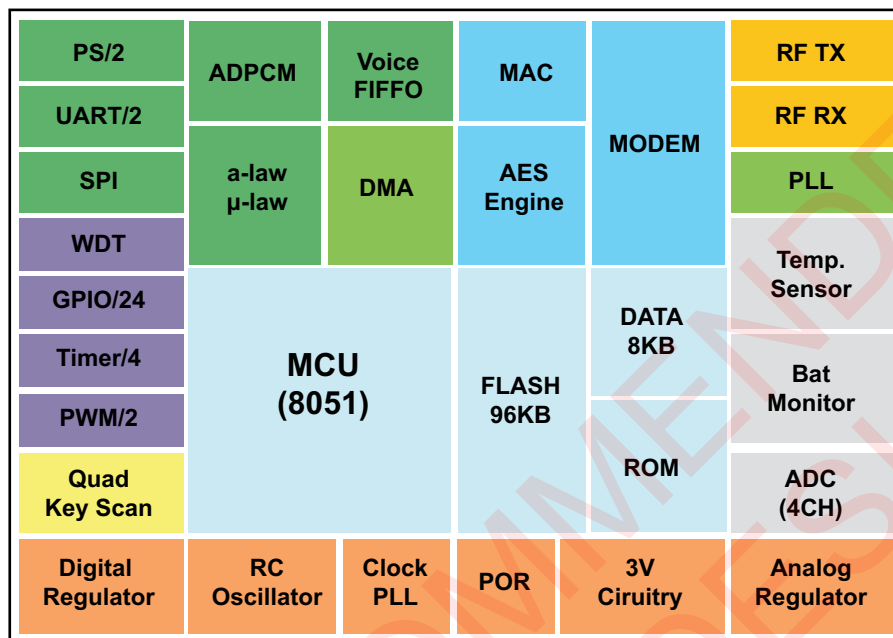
PS/2

UART/2

SPI

WDT

GPIO/24

Timer/4

PWM/2

Quad Key Scan

ADPCM

Voice FIFFO

a-law μ-law

DMA

MAC

AES Engine

MODEM

RF TX

RF RX

PLL

Temp. Sensor

Bat Monitor

ADC (4CH)

MCU (8051)

FLASH 96KB

DATA 8KB

ROM

Digital Regulator

RC Oscillator

Clock PLL

POR

3V Ciruitry

Analog Regulator